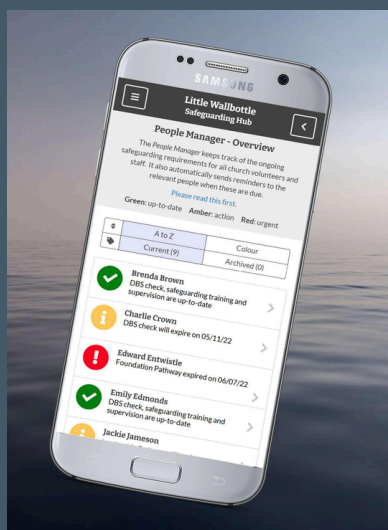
SAMSUNG

Little Wallbottle
Safeguarding Hub

People Manager - Overview

The People Manager keeps track of the ongoing safeguarding requirements for all church volunteers and staff. It also automatically sends reminders to the relevant people when these are due.

Please read this first.

Green: up-to-date Amber: action Red: urgent

| A to Z | Colour |
|---|---|
| Current (9) | Archived (0) |

Brenda Brown
DBS check, safeguarding training and supervision are up-to-date

Charlie Crown
DBS check will expire on 05/11/22

Edward Entwistle
Foundation Pathway expired on 06/07/22

Emily Edmonds
DBS check, safeguarding training and supervision are up-to-date

Jackie Jameson